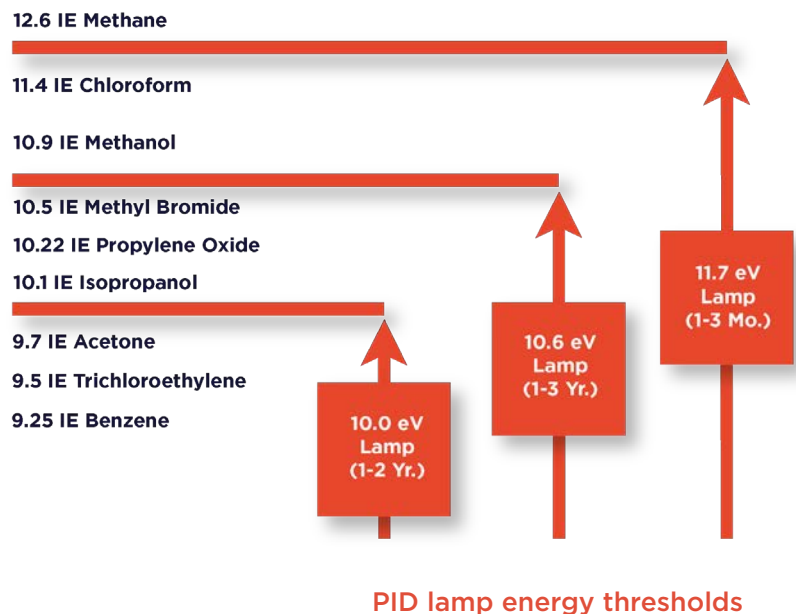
12.6 IE Methane

11.4 IE Chloroform

10.9 IE Methanol

10.5 IE Methyl Bromide

10.22 IE Propylene Oxide

10.1 IE Isopropanol

9.7 IE Acetone

9.5 IE Trichloroethylene

9.25 IE Benzene

10.0 eV Lamp (1-2 Yr.)

10.6 eV Lamp (1-3 Yr.)

11.7 eV Lamp (1-3 Mo.)

PID lamp energy thresholds